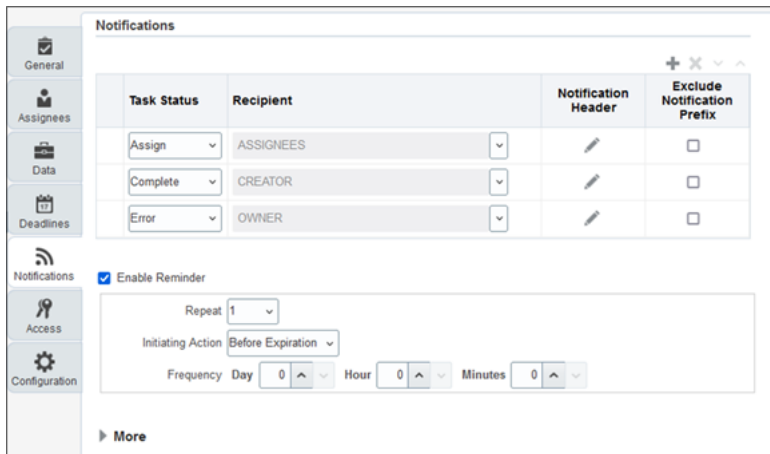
General
Assignees
Data
Deadlines
Notifications
Access
Configuration

Notifications

| | Task Status | Recipient | Notification Header | Exclude Notification Prefix |
|---|---|---|---|---|
| | Assign | ASSIGNEES | | |
| | Complete | CREATOR | | |
| | Error | OWNER | | |

Enable Reminder

Repeat 1

Initiating Action Before Expiration

Frequency Day 0 Hour 0 Minutes 0

More